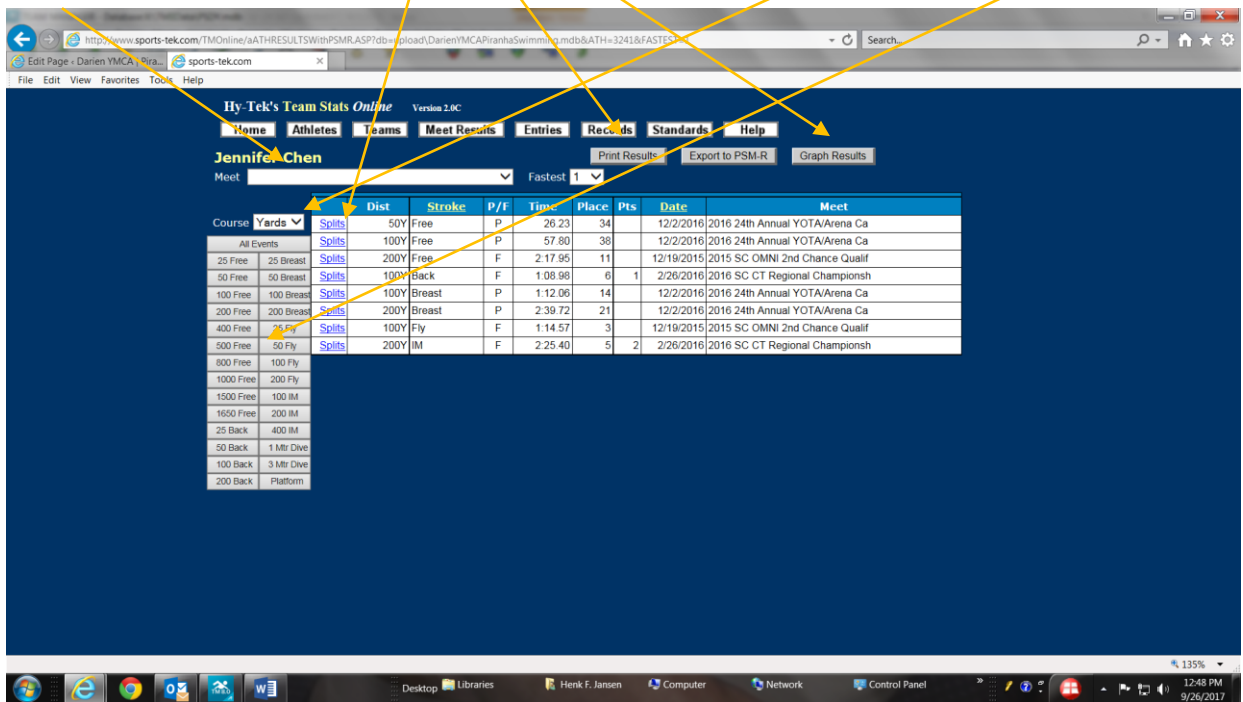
http://www.sports-tek.com/TMOnline/aATHRESULTSWithPSMR.ASP?db=upload\DarienYMCAPiranhaSwimming.mdb&ATH=3241&FASTEST=

Search...

Edit Page ‹ Darien YMCA Pira... sports-tek.com

File Edit View Favorites Tools Help

Hy-Tek's Team Stats Online Version 2.0C

Home Athletes Teams Meet Results Entries Records Standards Help

Jennifer Chen

Print Results Export to PSM-R Graph Results

Meet

Fastest 1

Course Yards

| | Dist | Stroke | P/F | Time | Place | Pts | Date | Meet |
|---|---|---|---|---|---|---|---|---|
| Splits | 50Y | Free | P | 26.23 | 34 | | 12/2/2016 | 2016 24th Annual YOTA/Arena Ca |
| Splits | 100Y | Free | P | 57.80 | 38 | | 12/2/2016 | 2016 24th Annual YOTA/Arena Ca |
| Splits | 200Y | Free | F | 2:17.95 | 11 | | 12/19/2015 | 2015 SC OMNI 2nd Chance Qualif |
| Splits | 100Y | Back | F | 1:08.98 | 6 | 1 | 2/26/2016 | 2016 SC CT Regional Championsh |
| Splits | 100Y | Breast | P | 1:12.06 | 14 | | 12/2/2016 | 2016 24th Annual YOTA/Arena Ca |
| Splits | 200Y | Breast | P | 2:39.72 | 21 | | 12/2/2016 | 2016 24th Annual YOTA/Arena Ca |
| Splits | 100Y | Fly | F | 1:14.57 | 3 | | 12/19/2015 | 2015 SC OMNI 2nd Chance Qualif |
| Splits | 200Y | IM | F | 2:25.40 | 5 | 2 | 2/26/2016 | 2016 SC CT Regional Championsh |

All Events

| | |
|---|---|
| 25 Free | 25 Breast |
| 50 Free | 50 Breast |
| 100 Free | 100 Breast |
| 200 Free | 200 Breast |
| 400 Free | 25 Fly |
| 500 Free | 50 Fly |
| 800 Free | 100 Fly |
| 1000 Free | 200 Fly |
| 1500 Free | 100 IM |
| 1650 Free | 200 IM |
| 25 Back | 400 IM |
| 50 Back | 1 Mtr Dive |
| 100 Back | 3 Mtr Dive |
| 200 Back | Platform |

135%

Desktop Libraries Henk F. Jansen Computer Network Control Panel

12:48 PM 9/26/2017